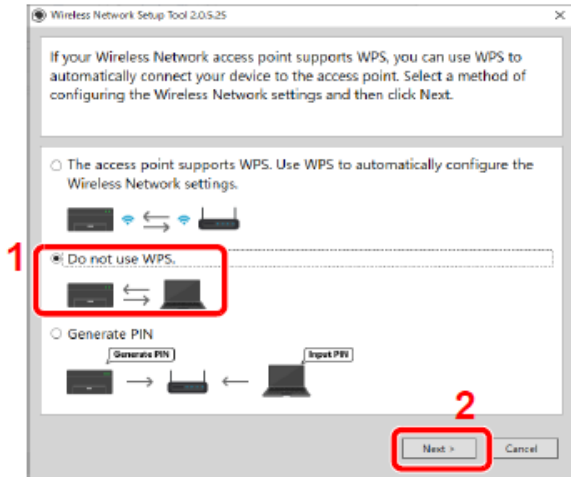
Wireless Network Setup Tool 2.0.5.25

If your Wireless Network access point supports WPS, you can use WPS to automatically connect your device to the access point. Select a method of configuring the Wireless Network settings and then click Next.

The access point supports WPS. Use WPS to automatically configure the Wireless Network settings.

1

Do not use WPS.

Generate PIN

Generate PIN

Input PIN

2

Next >

Cancel